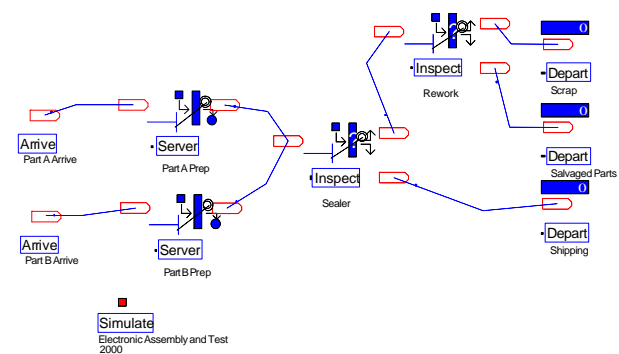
Inspect
Rework

0
Depart
Scrap

0
Depart
Salvaged Parts

0
Depart
Shipping

Arrive
Part A Arrive

Server
Part A Prep

Inspect
Sealer

Arrive
Part B Arrive

Server
Part B Prep

Simulate
Electronic Assembly and Test
2000